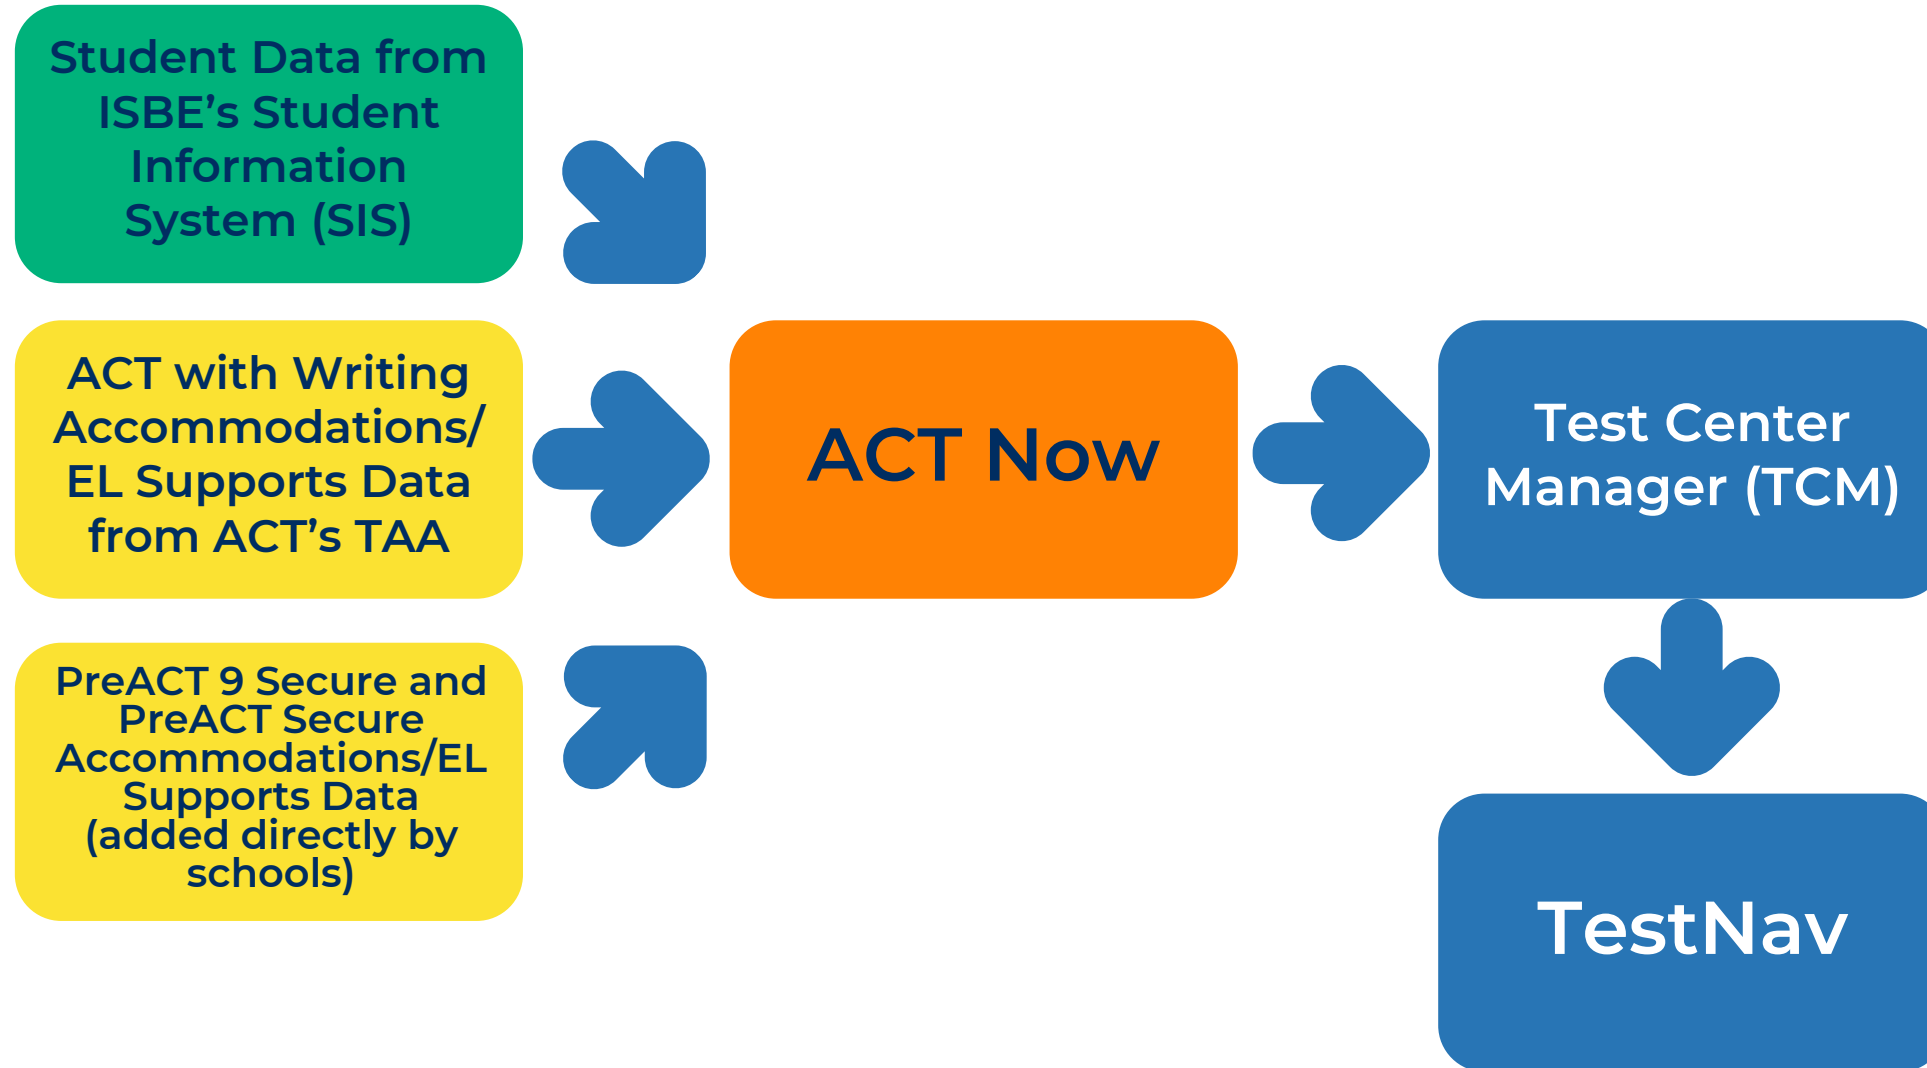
Student Data from ISBE’s Student Information System (SIS)

ACT with Writing Accommodations/ EL Supports Data from ACT’s TAA

PreACT 9 Secure and PreACT Secure Accommodations/EL Supports Data (added directly by schools)

ACT Now

Test Center Manager (TCM)

TestNav